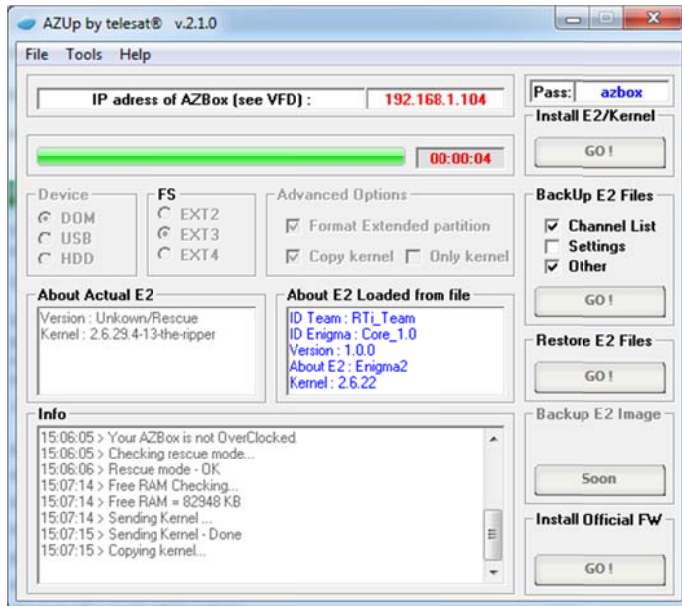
AZUp by telesat® v.2.1.0

File Tools Help

IP adress of AZBox (see VFD) : 192.168.1.104

Pass: azbox

Install E2/Kernel

GO !

00:00:04

Device
DOM
USB
HDD

FS
EXT2
EXT3
EXT4

Advanced Options
Format Extended partition
Copy kernel
Only kernel

BackUp E2 Files
Channel List
Settings
Other

GO !

About Actual E2
Version : Unkown/Rescue
Kernel : 2.6.29.4-13-the-ripper

About E2 Loaded from file
ID Team : RTi_Team
ID Enigma : Core_1.0
Version : 1.0.0
About E2 : Enigma2
Kernel : 2.6.22

Restore E2 Files

GO !

Info
15:06:05 > Your AZBox is not OverClocked.
15:06:05 > Checking rescue mode...
15:06:06 > Rescue mode - OK
15:07:14 > Free RAM Checking...
15:07:14 > Free RAM = 82948 KB
15:07:14 > Sending Kernel ...
15:07:15 > Sending Kernel - Done
15:07:15 > Copying kernel...

Backup E2 Image

Soon

Install Official FW

GO !